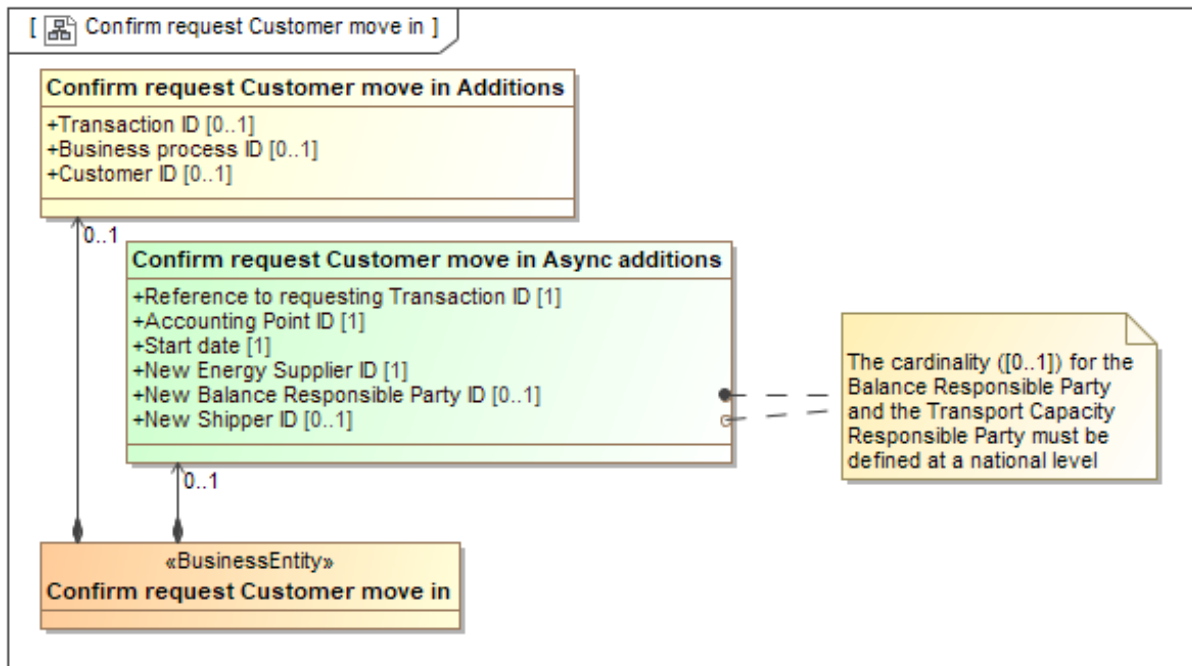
[ Confirm request Customer move in ]

Confirm request Customer move in Additions

+Transaction ID [0..1]
+Business process ID [0..1]
+Customer ID [0..1]

0..1

Confirm request Customer move in Async additions

+Reference to requesting Transaction ID [1]
+Accounting Point ID [1]
+Start date [1]
+New Energy Supplier ID [1]
+New Balance Responsible Party ID [0..1]
+New Shipper ID [0..1]

The cardinality ([0..1]) for the Balance Responsible Party and the Transport Capacity Responsible Party must be defined at a national level

0..1

«BusinessEntity»
Confirm request Customer move in